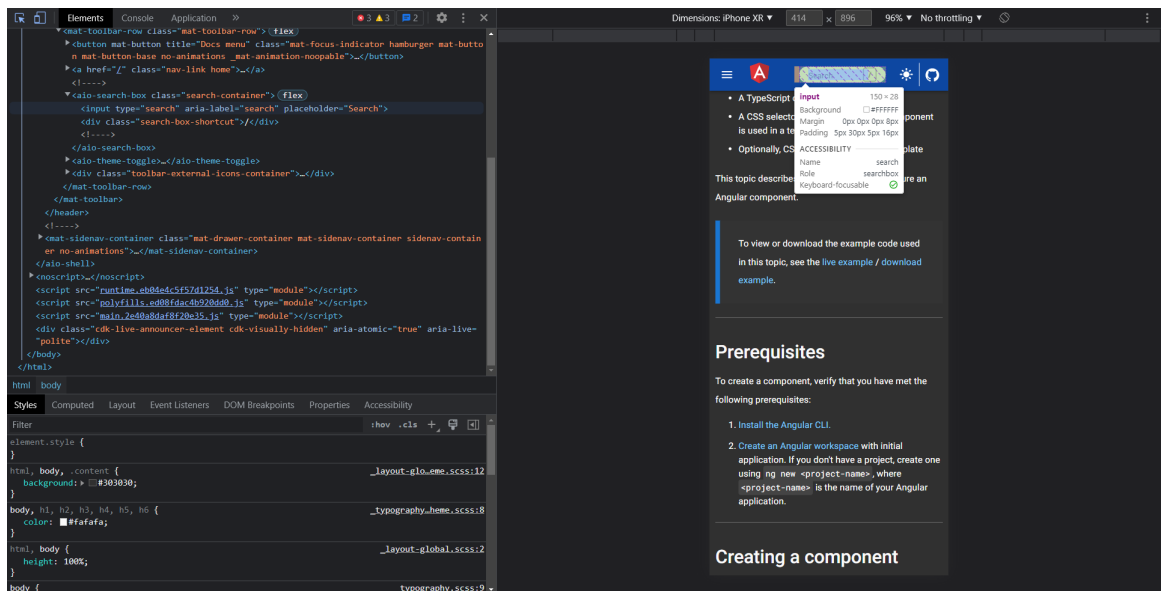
Elements Console Application » 3 3 2 ⚙ ⋮ ✕

<mat-toolbar-row class="mat-toolbar-row"> flex
▸<button mat-button title="Docs menu" class="mat-focus-indicator hamburger mat-button mat-button-base no-animations _mat-animation-noopable">…</button>
▸<a href="/" class="nav-link home">…</a>
<!---->
▾<aio-search-box class="search-container"> flex
<input type="search" aria-label="search" placeholder="Search">
<div class="search-box-shortcut">/</div>
<!---->
</aio-search-box>
▸<aio-theme-toggle>…</aio-theme-toggle>
▸<div class="toolbar-external-icons-container">…</div>
</mat-toolbar-row>
</mat-toolbar>
</header>
<!---->
▸<mat-sidenav-container class="mat-drawer-container mat-sidenav-container sidenav-container no-animations">…</mat-sidenav-container>
</aio-shell>
▸<noscript>…</noscript>
<script src="runtime.eb04e4c5f57d1254.js" type="module"></script>
<script src="polyfills.ed08fdac4b920dd0.js" type="module"></script>
<script src="main.2e40a8daf8f20e35.js" type="module"></script>
<div class="cdk-live-announcer-element cdk-visually-hidden" aria-atomic="true" aria-live="polite"></div>
</body>
</html>

html body

Styles Computed Layout Event Listeners DOM Breakpoints Properties Accessibility

Filter :hov .cls +

element.style {
}
html, body, .content { _layout-glo…eme.scss:12
background: ▸ #303030;
}
body, h1, h2, h3, h4, h5, h6 { _typography…heme.scss:8
color: #fafafa;
}
html, body { _layout-global.scss:2
height: 100%;
}
body { typography.scss:9

Dimensions: iPhone XR ▾ 414 × 896 96% ▾ No throttling ▾

Search

input 150 × 28
Background #FFFFFF
Margin 0px 0px 0px 8px
Padding 5px 30px 5px 16px
ACCESSIBILITY
Name search
Role searchbox
Keyboard-focusable

• A TypeScript c
• A CSS selecto onent is used in a te
• Optionally, CS plate

This topic describe re an Angular component.

To view or download the example code used in this topic, see the live example / download example.

Prerequisites

To create a component, verify that you have met the following prerequisites:

1. Install the Angular CLI.
2. Create an Angular workspace with initial application. If you don't have a project, create one using ng new <project-name>, where <project-name> is the name of your Angular application.

Creating a component